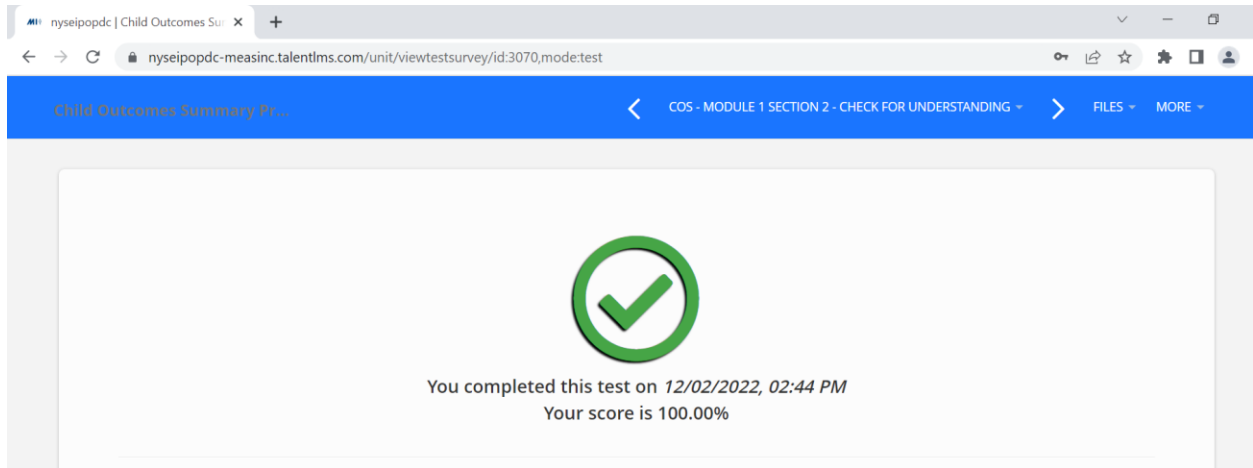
nyseipopdc | Child Outcomes Su

nyseipopdc-measinc.talentlms.com/unit/viewtestsurvey/id:3070,mode:test

Child Outcomes Summary Pr...

COS - MODULE 1 SECTION 2 - CHECK FOR UNDERSTANDING

FILES

MORE

You completed this test on 12/02/2022, 02:44 PM
Your score is 100.00%